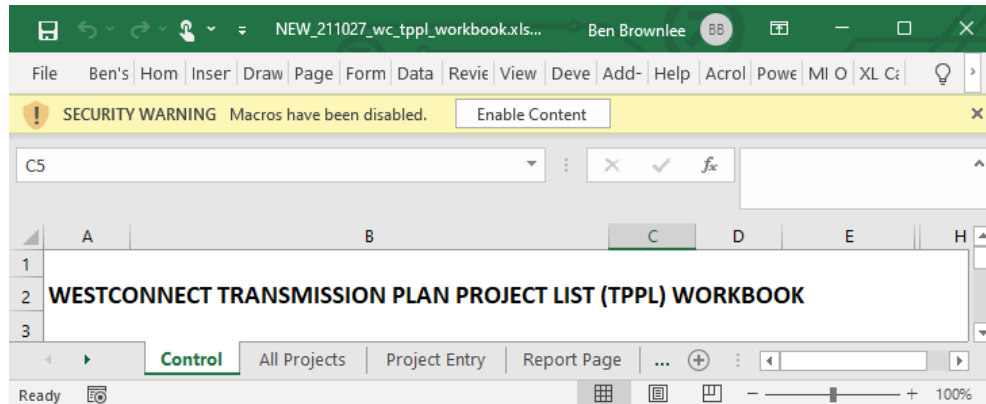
NEW_211027_wc_tppl_workbook.xls... Ben Brownlee BB

File Ben's Hom Inser Draw Page Form Data Revie View Deve Add- Help Acrol Powe MI O XL Ca

SECURITY WARNING Macros have been disabled. Enable Content

C5

$f_x$

A B C D E H

1

2 WESTCONNECT TRANSMISSION PLAN PROJECT LIST (TPPL) WORKBOOK

3

Control All Projects Project Entry Report Page ...

Ready 100%